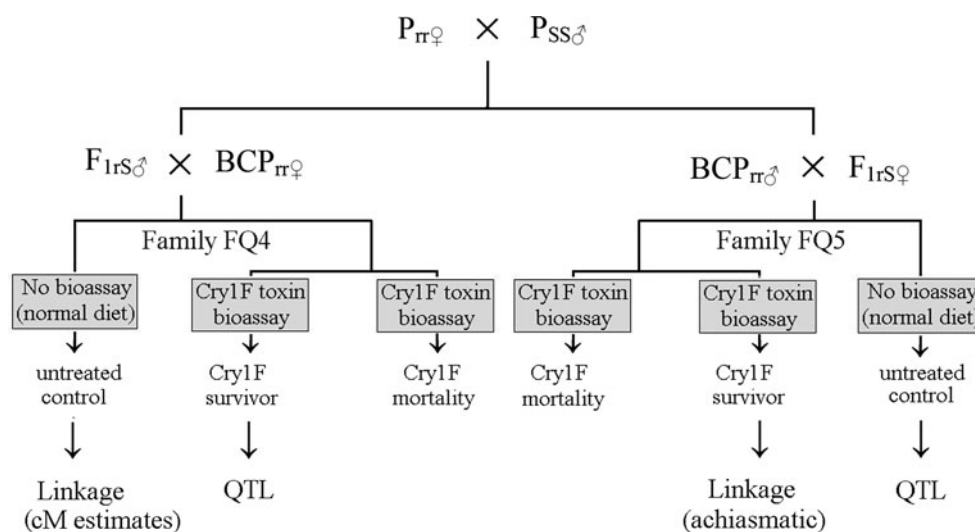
$P_{rr♀}$ × $P_{SS♂}$

$F_{1rS♂}$ × $BCP_{rr♀}$

$BCP_{rr♂}$ × $F_{1rS♀}$

Family FQ4

Family FQ5

No bioassay (normal diet)

untreated control

Linkage (cM estimates)

Cry1F toxin bioassay

Cry1F survivor

QTL

Cry1F toxin bioassay

Cry1F mortality

Cry1F toxin bioassay

Cry1F mortality

Cry1F toxin bioassay

Cry1F survivor

Linkage (achiasmatic)

No bioassay (normal diet)

untreated control

QTL